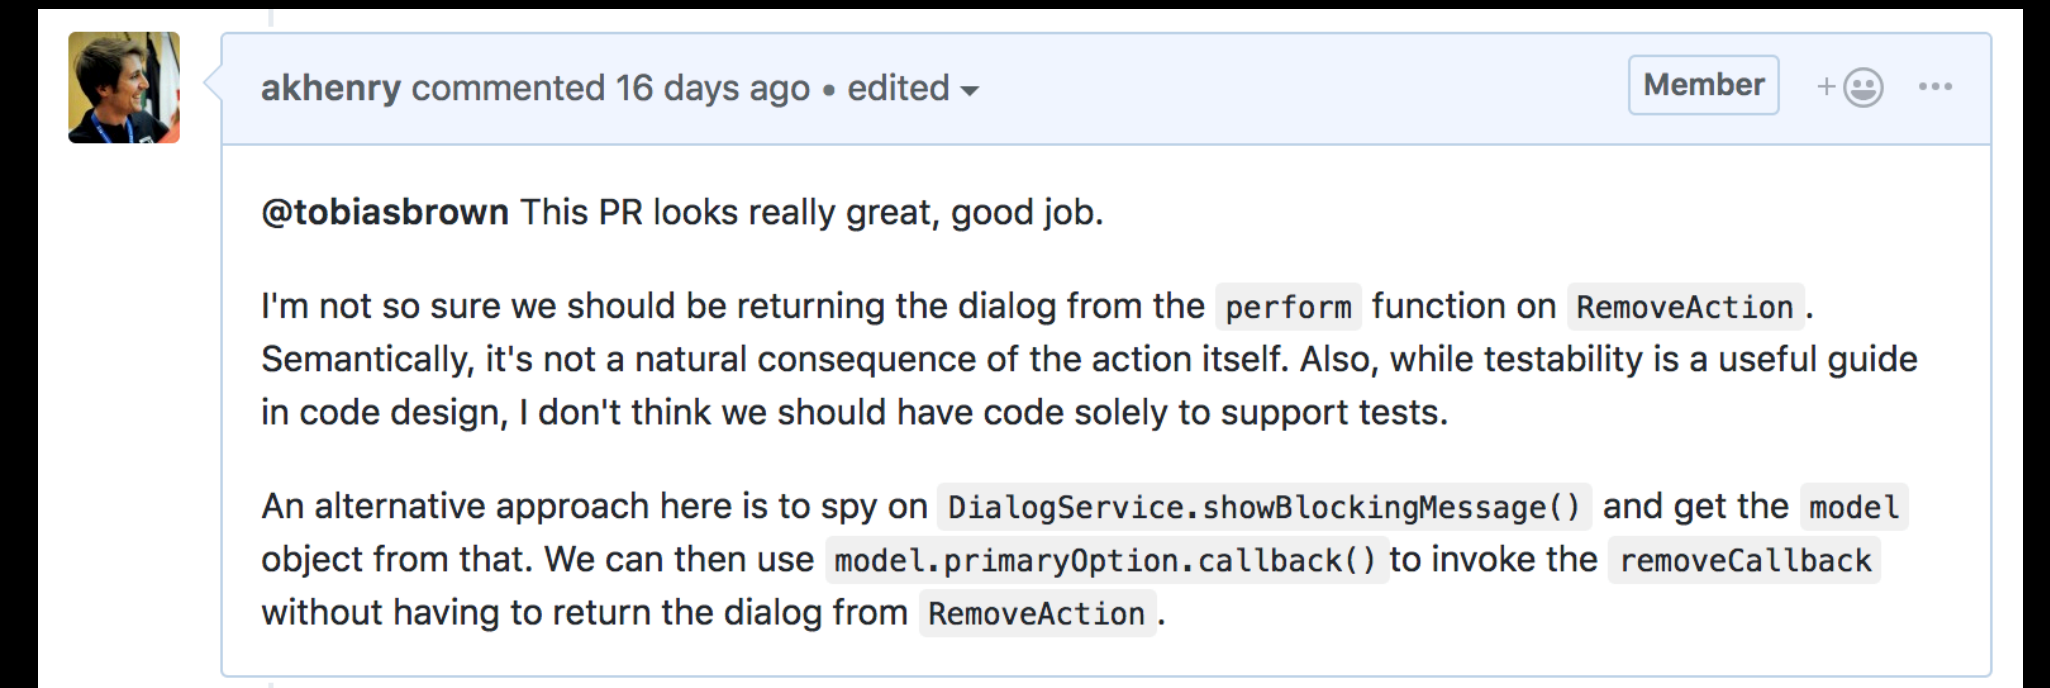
akhenry commented 16 days ago • edited

Member

+ •••

@tobiasbrown This PR looks really great, good job.

I'm not so sure we should be returning the dialog from the perform function on RemoveAction. Semantically, it's not a natural consequence of the action itself. Also, while testability is a useful guide in code design, I don't think we should have code solely to support tests.

An alternative approach here is to spy on DialogService.showBlockingMessage() and get the model object from that. We can then use model.primaryOption.callback() to invoke the removeCallback without having to return the dialog from RemoveAction.